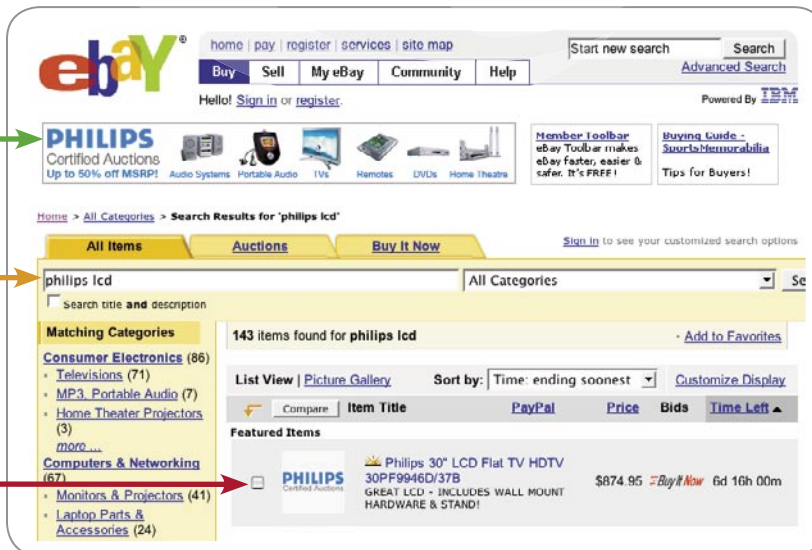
ebaY®

home | pay | register | services | site map

Buy | Sell | My eBay | Community | Help

Start new search | Search

Advanced Search

Hello! Sign in or register.

Powered By IBM

PHILIPS Certified Auctions Up to 50% off MSRP!

Audio Systems Portable Audio TVs Remotes DVDs Home Theatre

Member Toolbar eBay Toolbar makes eBay faster, easier & safer. It's FREE!

Buying Guide - Sports Memorabilia Tips for Buyers!

Home > All Categories > Search Results for 'philips lcd'

All Items | Auctions | Buy It Now

Sign in to see your customized search options

philips lcd | All Categories | Se

Search title and description

Matching Categories

Consumer Electronics (86)
- Televisions (71)
- MP3, Portable Audio (7)
- Home Theater Projectors (3)
more ...

Computers & Networking (67)
- Monitors & Projectors (41)
- Laptop Parts & Accessories (24)

143 items found for philips lcd

· Add to Favorites

List View | Picture Gallery

Sort by: Time: ending soonest

Customize Display

Compare | Item Title | PayPal | Price | Bids | Time Left ▲

Featured Items

PHILIPS Certified Auctions

Philips 30" LCD Flat TV HDTV 30PF9946D/37B
GREAT LCD - INCLUDES WALL MOUNT HARDWARE & STAND!

$874.95 Buy It Now 6d 16h 00m